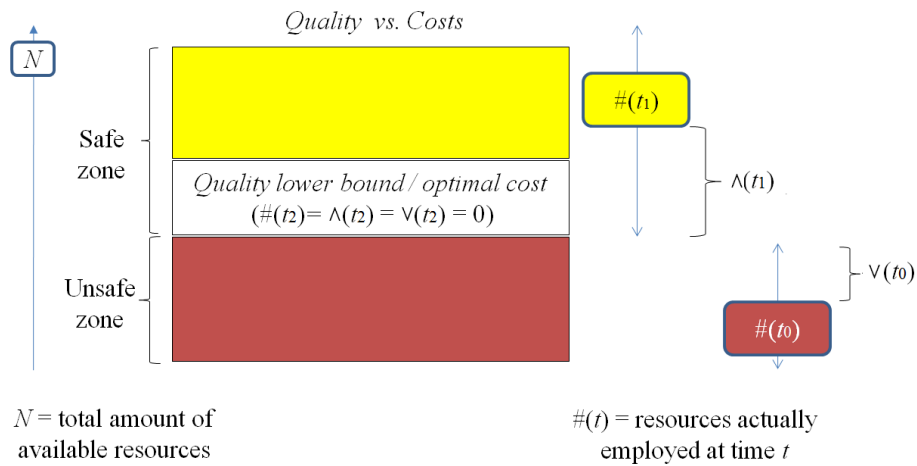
$N$

Quality vs. Costs

Safe zone

Quality lower bound / optimal cost
$(\#(t_2) = \wedge(t_2) = \vee(t_2) = 0)$

Unsafe zone

$\#(t_1)$

$\wedge(t_1)$

$\vee(t_0)$

$\#(t_0)$

$N$ = total amount of available resources

$\#(t)$ = resources actually employed at time $t$